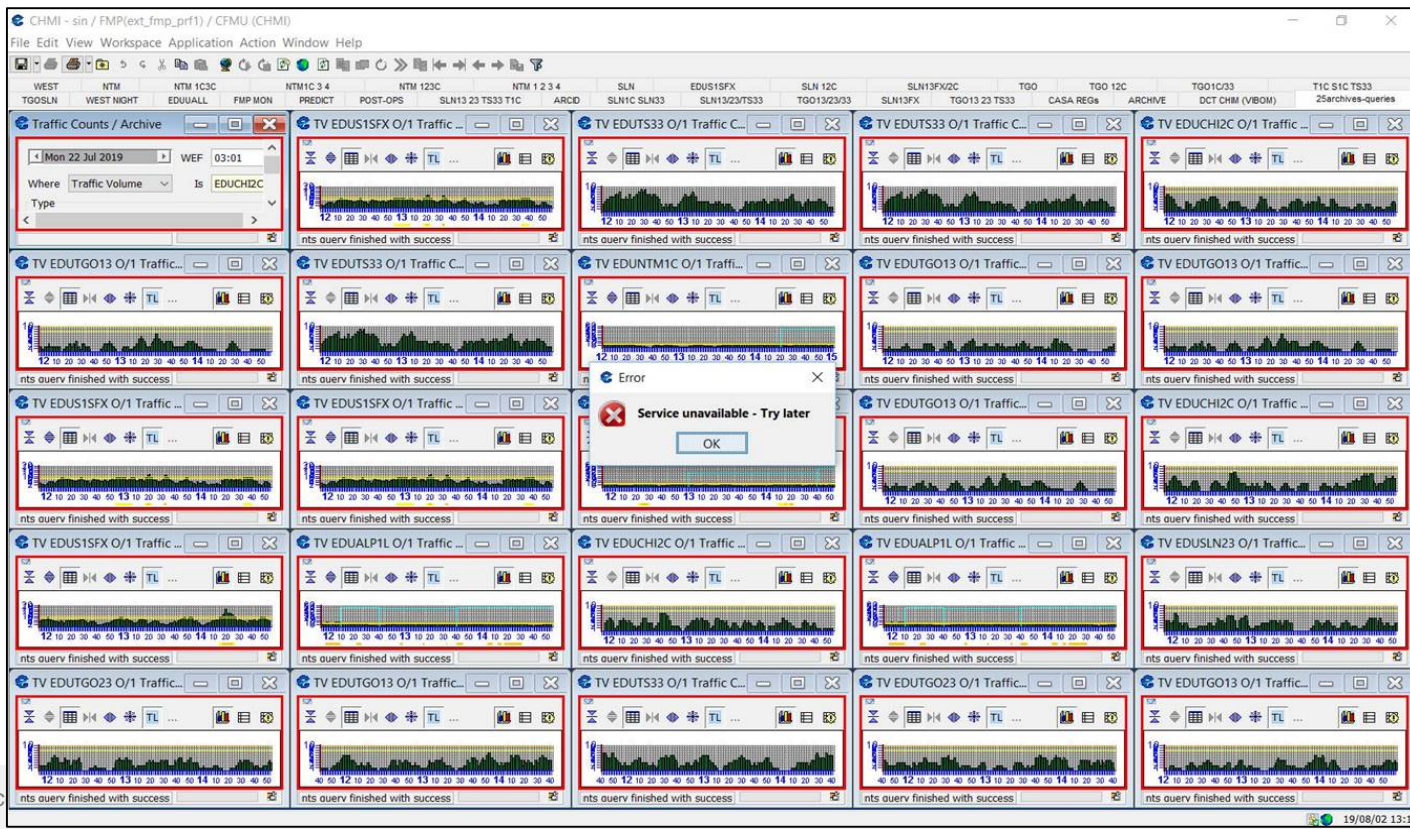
CHMI - sin / FMP(ext_fmp_prf1) / CFMU (CHMI)

File Edit View Workspace Application Action Window Help

WEST | NTM | NTM 1C3C | NTM1C 3 4 | NTM 123C | NTM 1 2 3 4 | SLN | EDUS1SFX | SLN 12C | SLN13FX/2C | TGO | TGO 12C | TGO1C/33 | T1C S1C TS33

TGOSLN | WEST NIGHT | EDUUALL | FMP MON | PREDICT | POST-OPS | SLN13 23 TS33 T1C | ARCID | SLN1C SLN33 | SLN13/23/TS33 | TGO13/23/33 | SLN13FX | TGO13 23 TS33 | CASA REGs | ARCHIVE | DCT CHM (VIBOM) | 25archives-queries

Traffic Counts / Archive

Mon 22 Jul 2019 WEF 03:01

Where Traffic Volume Is EDUCHI2C

Type

TV EDUS1SFX O/1 Traffic ...
TL ...
12 10 20 30 40 50 13 10 20 30 40 50 14 10 20 30 40 50
nts query finished with success

TV EDUTS33 O/1 Traffic C...
nts query finished with success

TV EDUTS33 O/1 Traffic C...
nts query finished with success

TV EDUCHI2C O/1 Traffic ...
nts query finished with success

TV EDUTGO13 O/1 Traffic...
nts query finished with success

TV EDUTS33 O/1 Traffic C...
nts query finished with success

TV EDUNTM1C O/1 Traffi...
12 10 20 30 40 50 13 10 20 30 40 50 14 10 20 30 40 50 15

TV EDUTGO13 O/1 Traffic...
nts query finished with success

TV EDUTGO13 O/1 Traffic...
nts query finished with success

Error
Service unavailable - Try later
OK

TV EDUS1SFX O/1 Traffic ...
nts query finished with success

TV EDUS1SFX O/1 Traffic ...
nts query finished with success

nts query finished with success

TV EDUTGO13 O/1 Traffic...
nts query finished with success

TV EDUCHI2C O/1 Traffic ...
nts query finished with success

TV EDUS1SFX O/1 Traffic ...
nts query finished with success

TV EDUALP1L O/1 Traffic ...
nts query finished with success

TV EDUCHI2C O/1 Traffic ...
nts query finished with success

TV EDUALP1L O/1 Traffic ...
nts query finished with success

TV EDUSLN23 O/1 Traffic ...
nts query finished with success

TV EDUTGO23 O/1 Traffic...
nts query finished with success

TV EDUTGO13 O/1 Traffic...
40 50 12 10 20 30 40 50 13 10 20 30 40 50 14 10 20 30 40
nts query finished with success

TV EDUTS33 O/1 Traffic C...
nts query finished with success

TV EDUTGO23 O/1 Traffic...
nts query finished with success

TV EDUTGO13 O/1 Traffic...
nts query finished with success

19/08/02 13:1